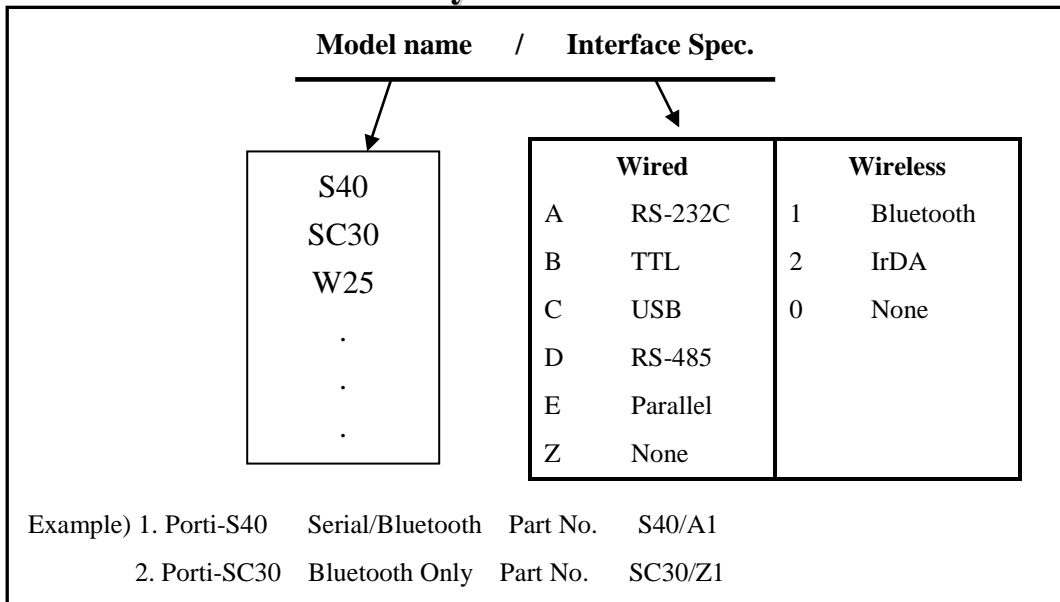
Model name / Interface Spec.

S40
SC30
W25
.
.
.

| Wired | | Wireless | |
|---|---|---|---|
| A | RS-232C | 1 | Bluetooth |
| B | TTL | 2 | IrDA |
| C | USB | 0 | None |
| D | RS-485 | | |
| E | Parallel | | |
| Z | None | | |

Example) 1. Porti-S40 Serial/Bluetooth Part No. S40/A1
2. Porti-SC30 Bluetooth Only Part No. SC30/Z1